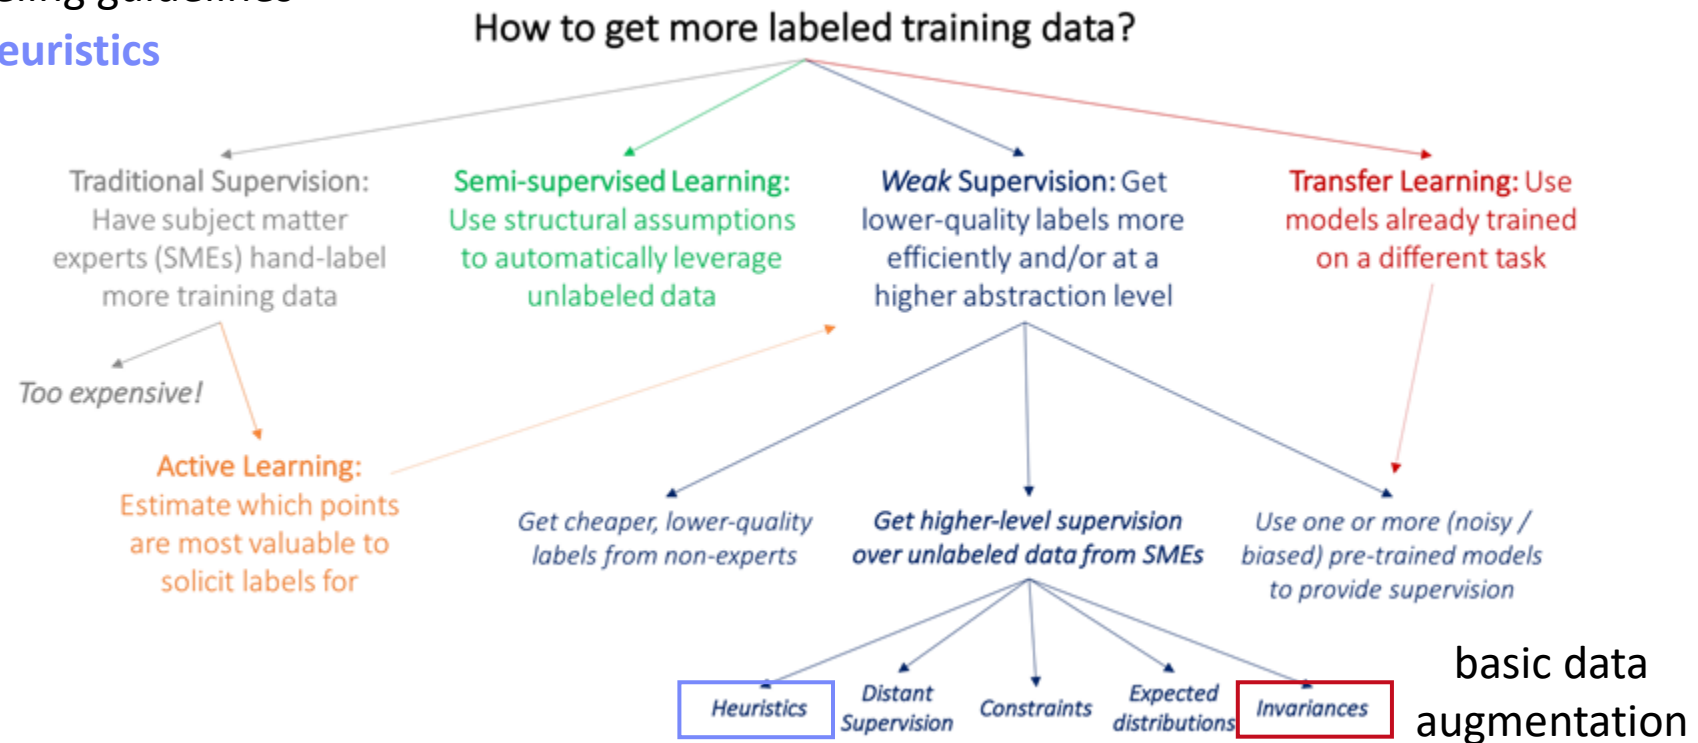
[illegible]
euristics

How to get more labeled training data?

Traditional Supervision: Have subject matter experts (SMEs) hand-label more training data

Semi-supervised Learning: Use structural assumptions to automatically leverage unlabeled data

*Weak* Supervision: Get lower-quality labels more efficiently and/or at a higher abstraction level

Transfer Learning: Use models already trained on a different task

*Too expensive!*

Active Learning: Estimate which points are most valuable to solicit labels for

*Get cheaper, lower-quality labels from non-experts*

*Get higher-level supervision over unlabeled data from SMEs*

*Use one or more (noisy / biased) pre-trained models to provide supervision*

*Heuristics*

*Distant Supervision*

*Constraints*

*Expected distributions*

*Invariances*

basic data augmentation